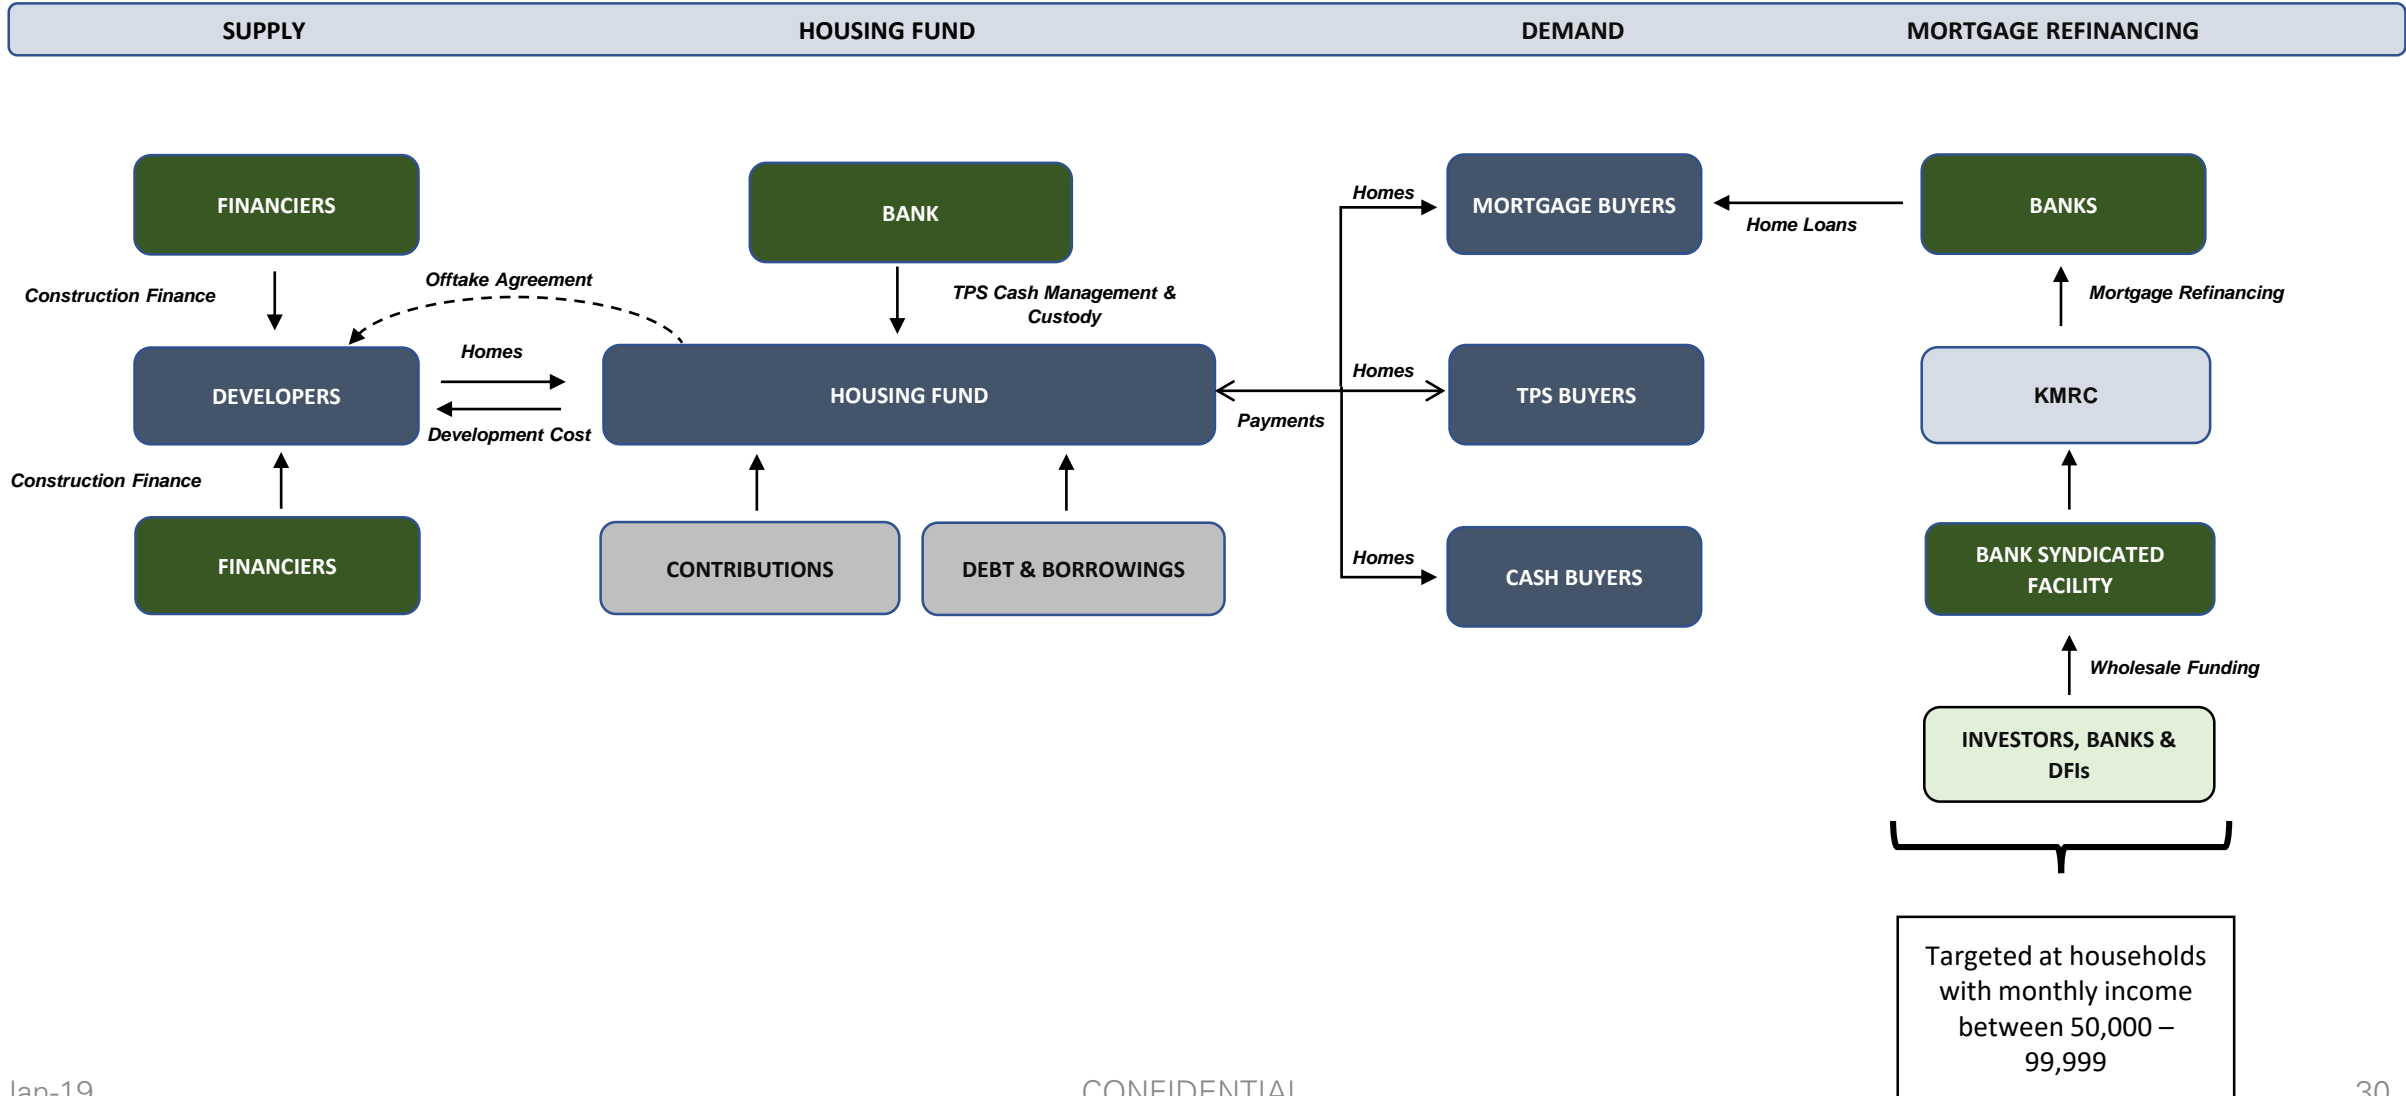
SUPPLY HOUSING FUND DEMAND MORTGAGE REFINANCING

FINANCIERS

Construction Finance

Offtake Agreement

DEVELOPERS

Homes

Development Cost

Construction Finance

FINANCIERS

BANK

TPS Cash Management & Custody

HOUSING FUND

CONTRIBUTIONS

DEBT & BORROWINGS

Payments

Homes

MORTGAGE BUYERS

Homes

TPS BUYERS

Homes

CASH BUYERS

Home Loans

BANKS

Mortgage Refinancing

KMRC

BANK SYNDICATED FACILITY

Wholesale Funding

INVESTORS, BANKS & DFIs

Targeted at households with monthly income between 50,000 – 99,999

Jan-19

CONFIDENTIAL

30